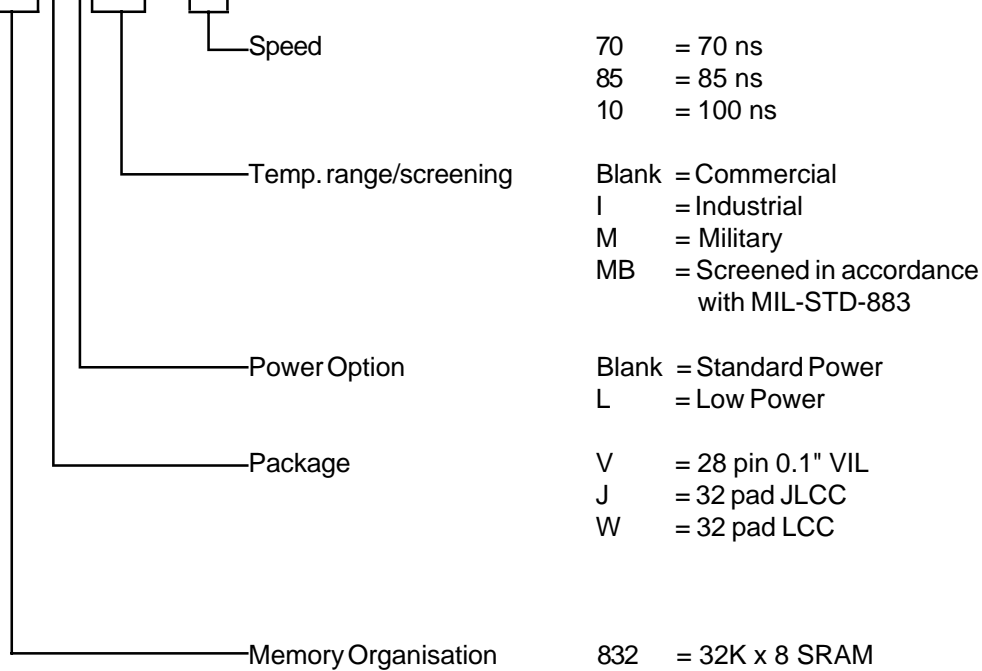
Speed 70 = 70 ns
85 = 85 ns
10 = 100 ns

Temp. range/screening Blank = Commercial
I = Industrial
M = Military
MB = Screened in accordance with MIL-STD-883

Power Option Blank = Standard Power
L = Low Power

Package V = 28 pin 0.1" VIL
J = 32 pad JLCC
W = 32 pad LCC

Memory Organisation 832 = 32K x 8 SRAM